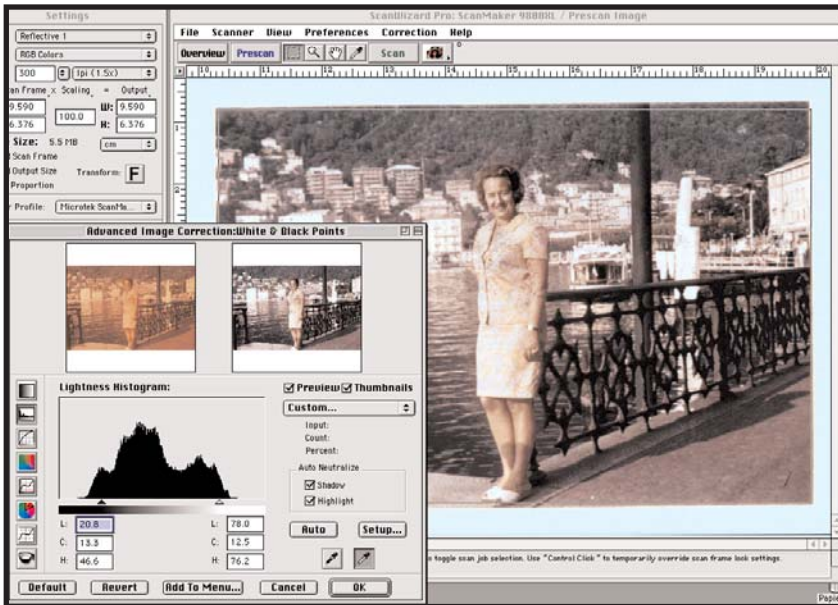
Settings
Reflective 1
RGB Colors
300 lpi (1.5x)
an Frame x Scaling = Output
9.590 W: 9.590
100.0
6.376 H: 6.376
Size: 5.5 MB cm
Scan Frame
Output Size Transform: F
Proportion
Profile: Microtek ScanMa...

ScanWizard Pro: ScanMaker 9800XL / Prescan Image
File Scanner View Preferences Correction Help
Overview Prescan Scan
10 11 12 13 14 15 16 17 18 19 20

Advanced Image Correction:White & Black Points
Lightness Histogram:
Preview Thumbnails
Custom...
Input:
Count:
Percent:
Auto Neutralize
Shadow
Highlight
L: 20.8 L: 78.0
C: 13.3 C: 12.5
H: 46.6 H: 76.2
Auto Setup...
Default Revert Add To Menu... Cancel OK

to toggle scan job selection. Use "Control Click" to temporarily override scan frame lock settings.
Pape